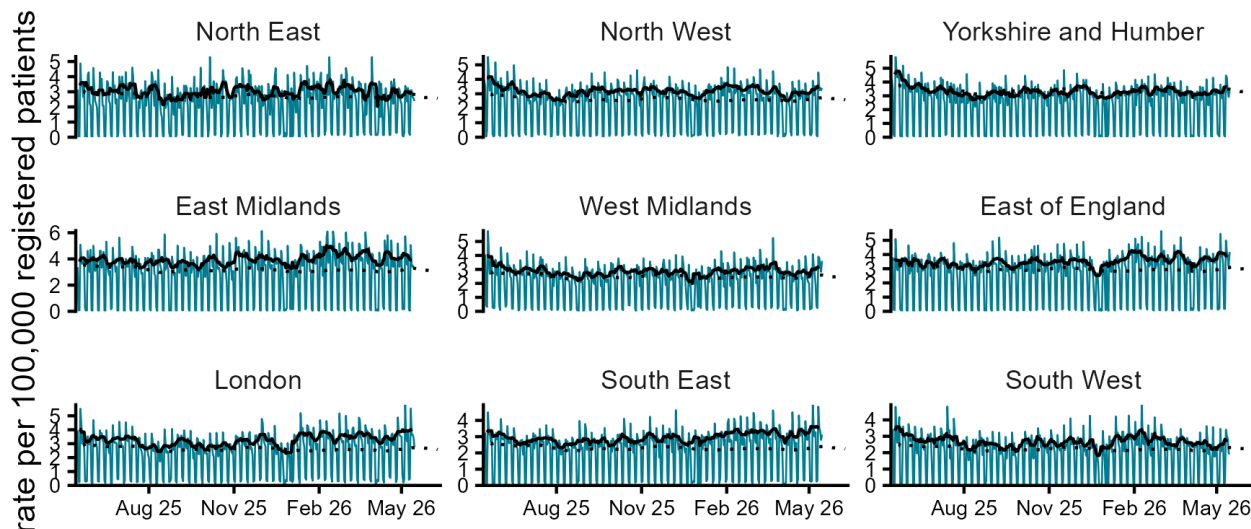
rate per 100,000 registered patients

North East
0 1 2 3 4 5

North West
0 1 2 3 4 5

Yorkshire and Humber
0 1 2 3 4 5

East Midlands
0 2 4 6

West Midlands
0 1 2 3 4 5

East of England
0 1 2 3 4 5

London
0 1 2 3 4 5
Aug 25 Nov 25 Feb 26 May 26

South East
0 1 2 3 4
Aug 25 Nov 25 Feb 26 May 26

South West
0 1 2 3 4
Aug 25 Nov 25 Feb 26 May 26